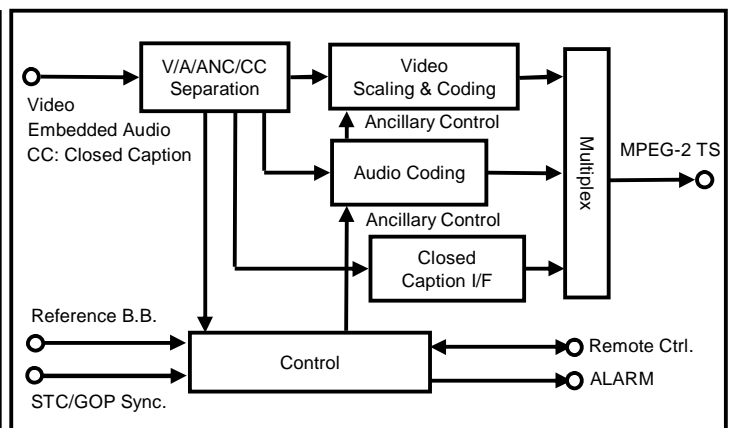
V/A/ANC/CC Separation

Video Scaling & Coding

Video
Embedded Audio
CC: Closed Caption

Ancillary Control

Audio Coding

Ancillary Control

Multiplex

MPEG-2 TS

Closed Caption I/F

Reference B.B.

Control

Remote Ctrl.

ALARM

STC/GOP Sync.